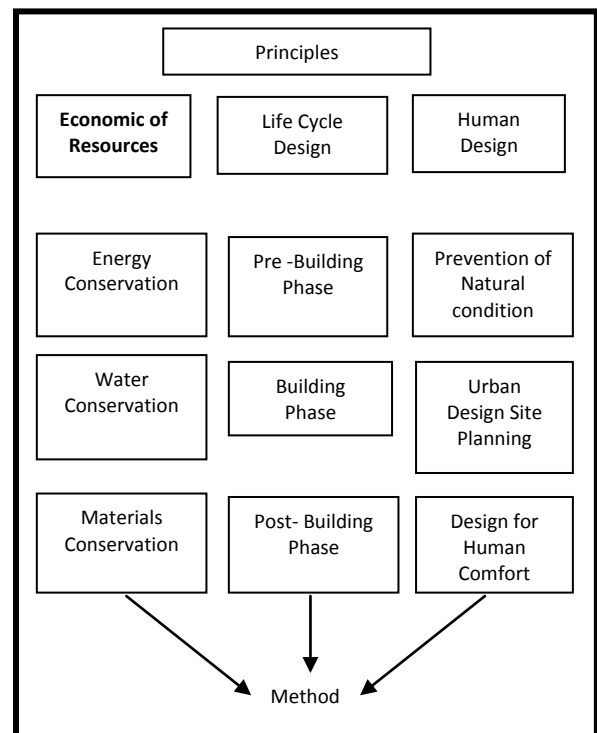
Principles

**Economic of Resources**

Life Cycle Design

Human Design

Energy Conservation

Pre -Building Phase

Prevention of Natural condition

Water Conservation

Building Phase

Urban Design Site Planning

Materials Conservation

Post- Building Phase

Design for Human Comfort

Method